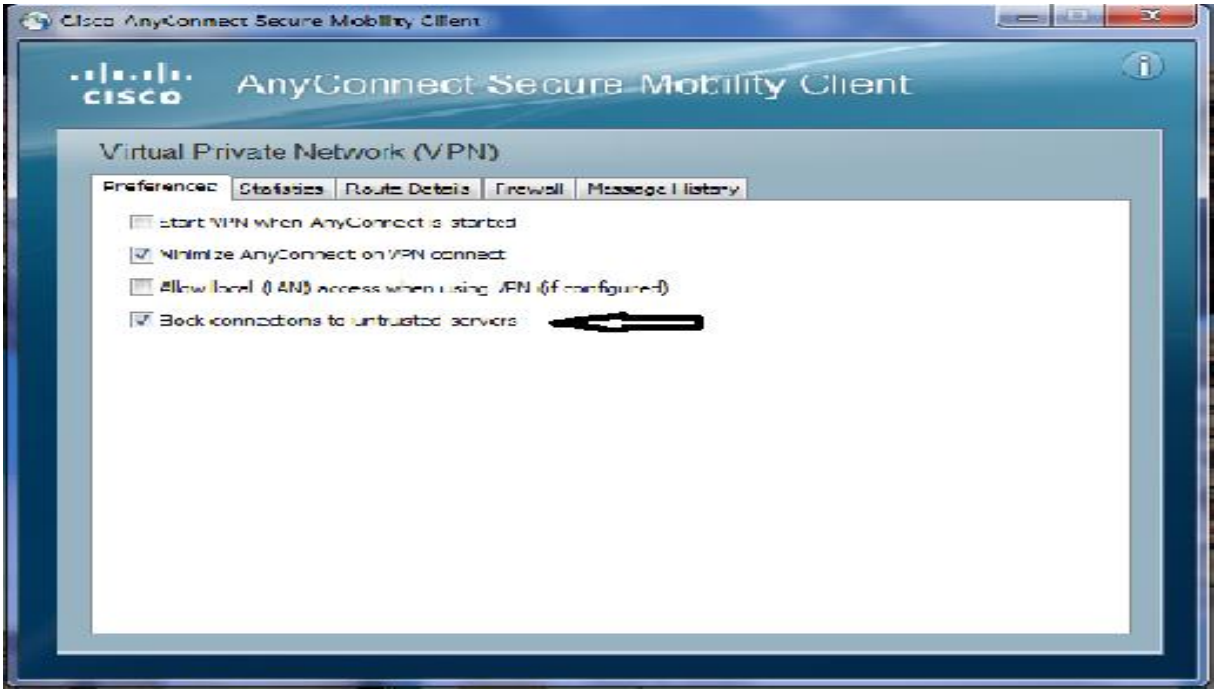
Cisco AnyConnect Secure Mobility Client

cisco AnyConnect Secure Mobility Client

Virtual Private Network (VPN)

Preferences | Statistics | Route Details | Firewall | Message History

Start VPN when AnyConnect is started

Minimize AnyConnect on VPN connect

Allow local (LAN) access when using VPN (if configured)

Block connections to untrusted servers